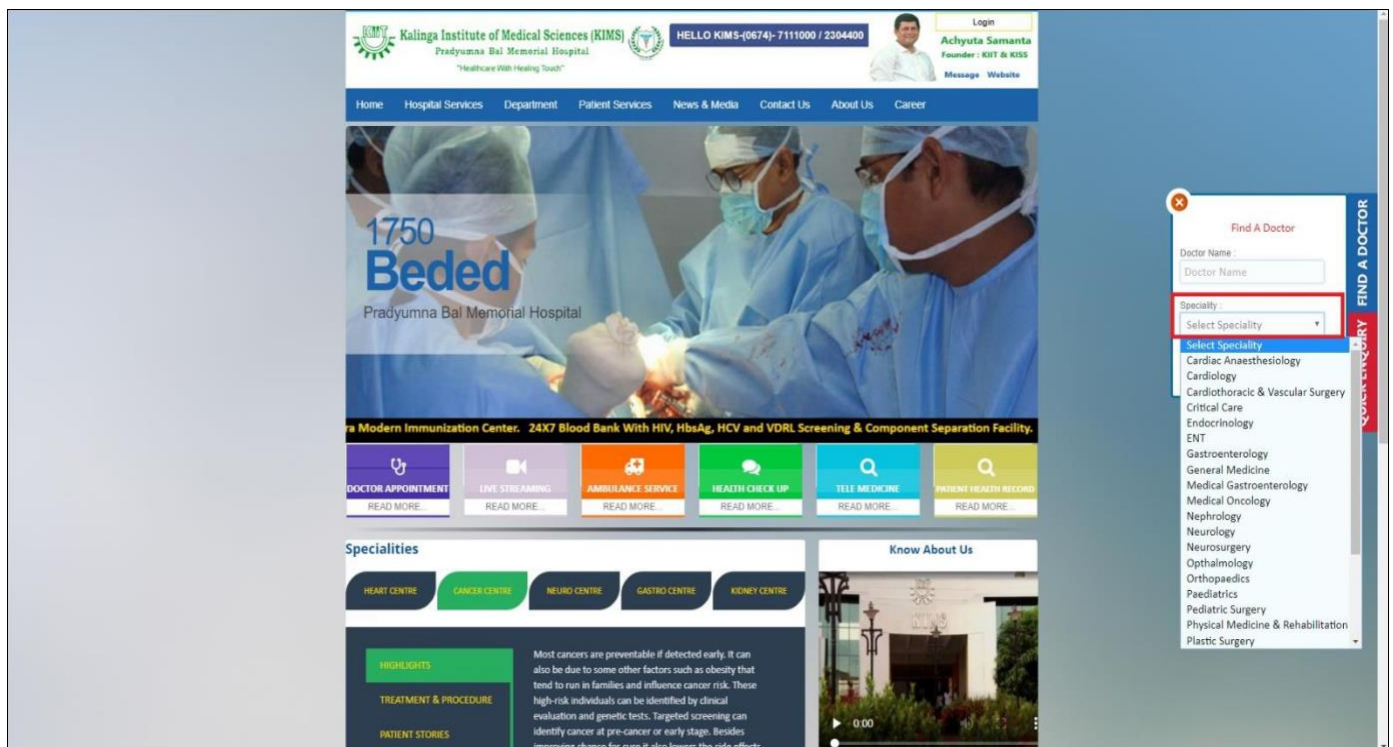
Kalinga Institute of Medical Sciences (KIMS)
Pradyumna Bal Memorial Hospital
"Healthcare With Healing Touch"

HELLO KIMS-(0674)- 7111000 / 2304400

Login
Achyuta Samanta
Founder : KIIT & KISS
Message Website

Home Hospital Services Department Patient Services News & Media Contact Us About Us Career

1750
Beded
Pradyumna Bal Memorial Hospital

ra Modern Immunization Center. 24X7 Blood Bank With HIV, HbsAg, HCV and VDRL Screening & Component Separation Facility.

DOCTOR APPOINTMENT
READ MORE...
LIVE STREAMING
READ MORE...
AMBULANCE SERVICE
READ MORE...
HEALTH CHECK UP
READ MORE...
TELE MEDICINE
READ MORE...
PATIENT HEALTH RECORD
READ MORE...

Specialities

HEART CENTRE CANCER CENTRE NEURO CENTRE GASTRO CENTRE KIDNEY CENTRE

HIGHLIGHTS
TREATMENT & PROCEDURE
PATIENT STORIES

Most cancers are preventable if detected early. It can also be due to some other factors such as obesity that tend to run in families and influence cancer risk. These high-risk individuals can be identified by clinical evaluation and genetic tests. Targeted screening can identify cancer at pre-cancer or early stage. Besides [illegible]

Know About Us

0:00

Find A Doctor
Doctor Name :
Doctor Name
Speciality :
Select Speciality
Select Speciality
Cardiac Anaesthesiology
Cardiology
Cardiothoracic & Vascular Surgery
Critical Care
Endocrinology
ENT
Gastroenterology
General Medicine
Medical Gastroenterology
Medical Oncology
Nephrology
Neurology
Neurosurgery
Opthalmology
Orthopaedics
Paediatrics
Pediatric Surgery
Physical Medicine & Rehabilitation
Plastic Surgery

FIND A DOCTOR
QUICK ENQUIRY